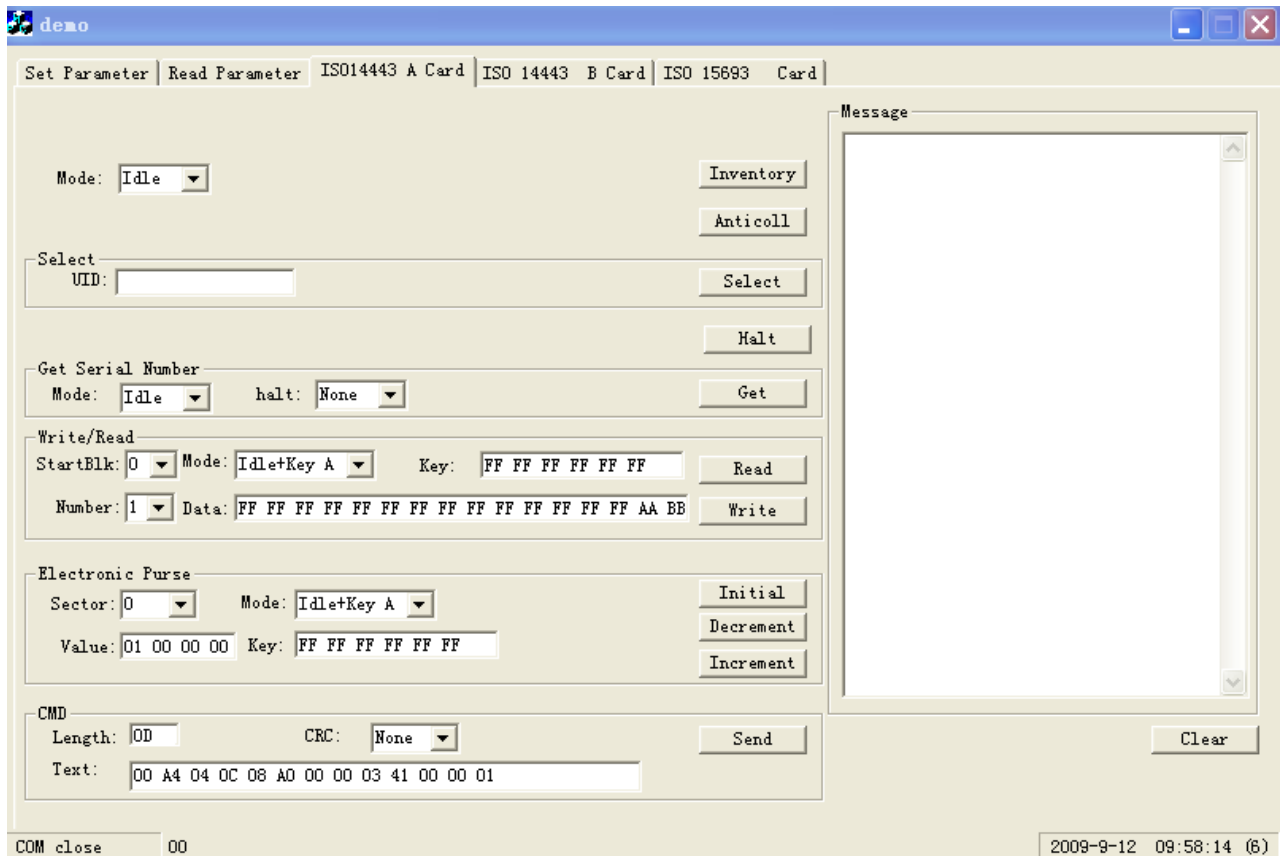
demo

Set Parameter | Read Parameter | ISO14443 A Card | ISO 14443 B Card | ISO 15693 Card

Mode: Idle

Inventory

Anticoll

Select
UID:

Select

Halt

Get Serial Number
Mode: Idle halt: None

Get

Write/Read
StartBlk: 0 Mode: Idle+Key A Key: FF FF FF FF FF FF

Read

Number: 1 Data: FF FF FF FF FF FF FF FF FF FF FF FF FF FF AA BB

Write

Electronic Purse
Sector: 0 Mode: Idle+Key A

Initial

Decrement

Value: 01 00 00 00 Key: FF FF FF FF FF FF

Increment

CMD
Length: 0D CRC: None

Send

Text: 00 A4 04 0C 08 A0 00 00 03 41 00 00 01

Message

Clear

COM close 00

2009-9-12 09:58:14 (6)